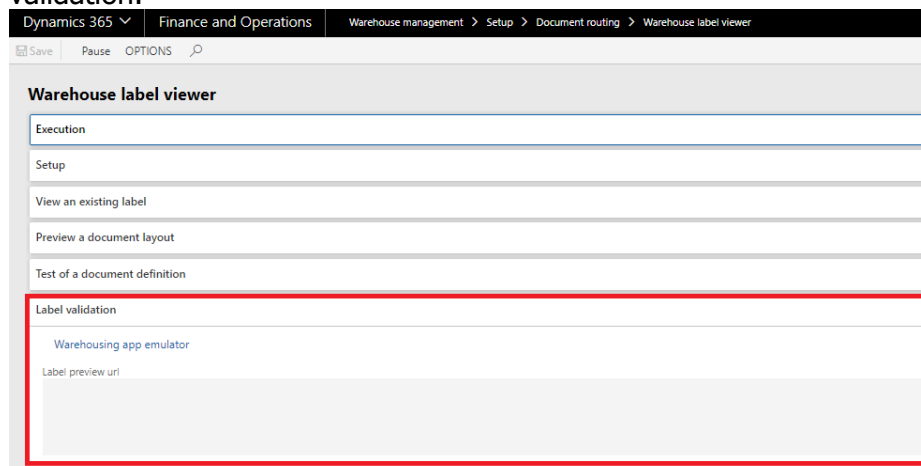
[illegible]

Dynamics 365 ∨ Finance and Operations Warehouse management > Setup > Document routing > Warehouse label viewer

Save Pause OPTIONS

Warehouse label viewer

Execution

Setup

View an existing label

Preview a document layout

Test of a document definition

Label validation

Warehousing app emulator

Label preview url